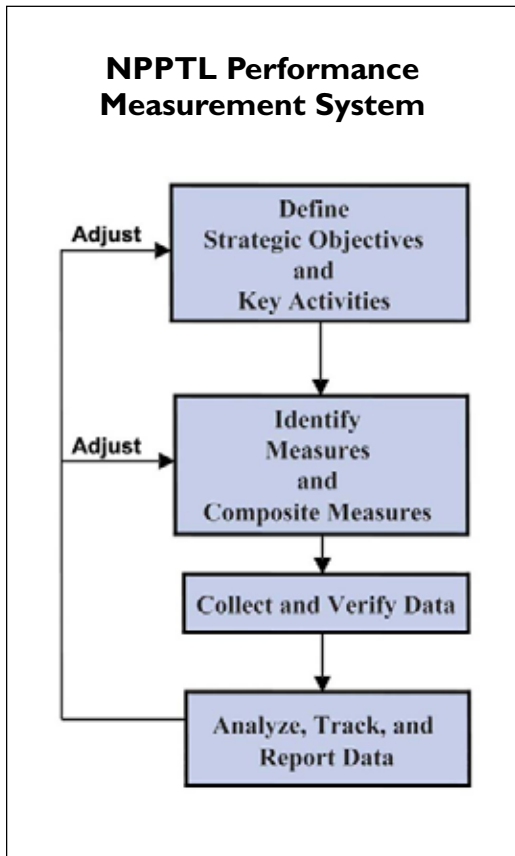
NPPTL Performance Measurement System

Adjust

Define Strategic Objectives and Key Activities

Adjust

Identify Measures and Composite Measures

Collect and Verify Data

Analyze, Track, and Report Data